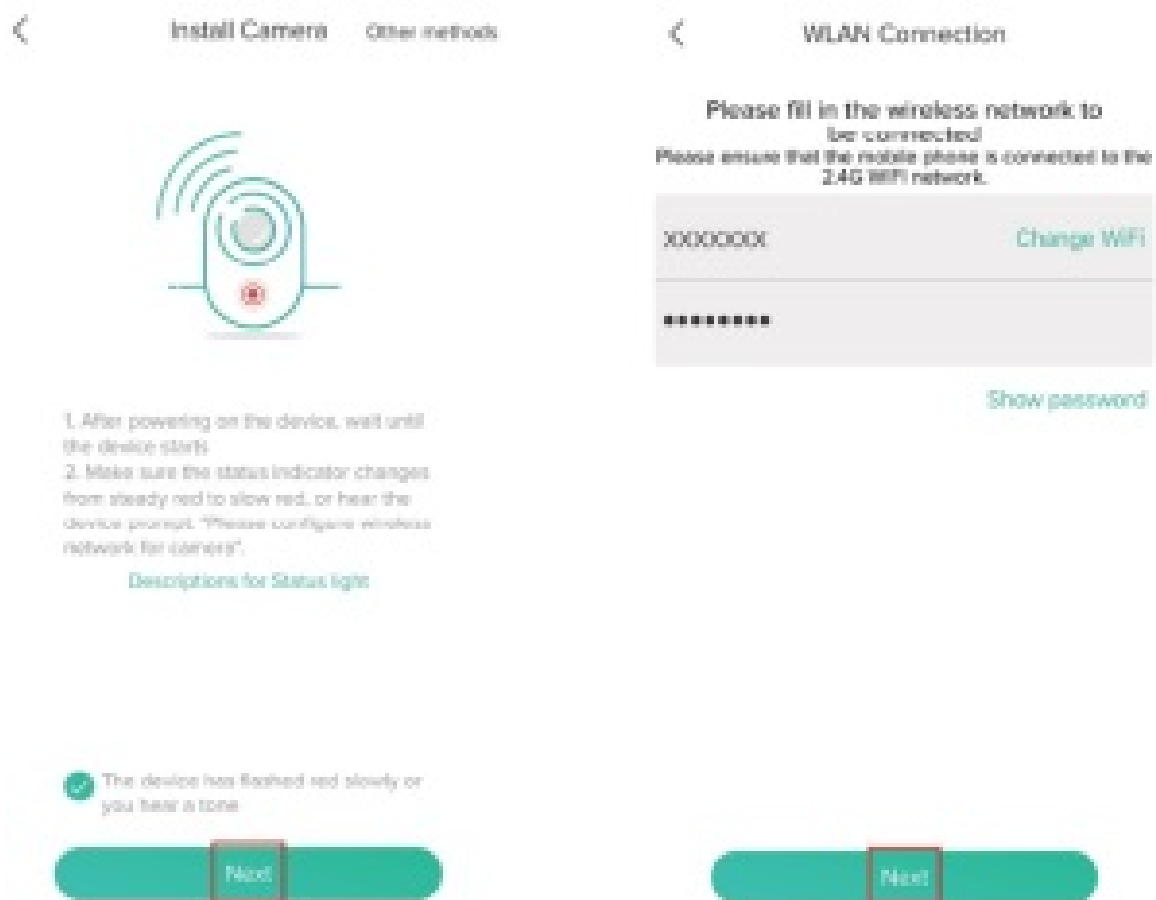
<

Install Camera

Other methods

1. After powering on the device, wait until the device starts
2. Make sure the status indicator changes from steady red to slow red, or hear the device prompt "Please configure wireless network for camera".

Descriptions for Status light

The device has flashed red slowly or you hear a tone

Next

<

WLAN Connection

Please fill in the wireless network to be connected
Please ensure that the mobile phone is connected to the 2.4G WIFI network.

XXXXXXX

Change WiFi

••••••••

Show password

Next